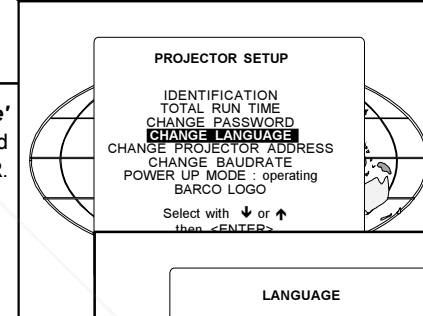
e'
d
.

PROJECTOR SETUP

IDENTIFICATION
TOTAL RUN TIME
CHANGE PASSWORD
CHANGE LANGUAGE
CHANGE PROJECTOR ADDRESS
CHANGE BAUDRATE
POWER UP MODE : operating
BARCO LOGO

Select with ↓ or ↑
then <ENTER>

LANGUAGE